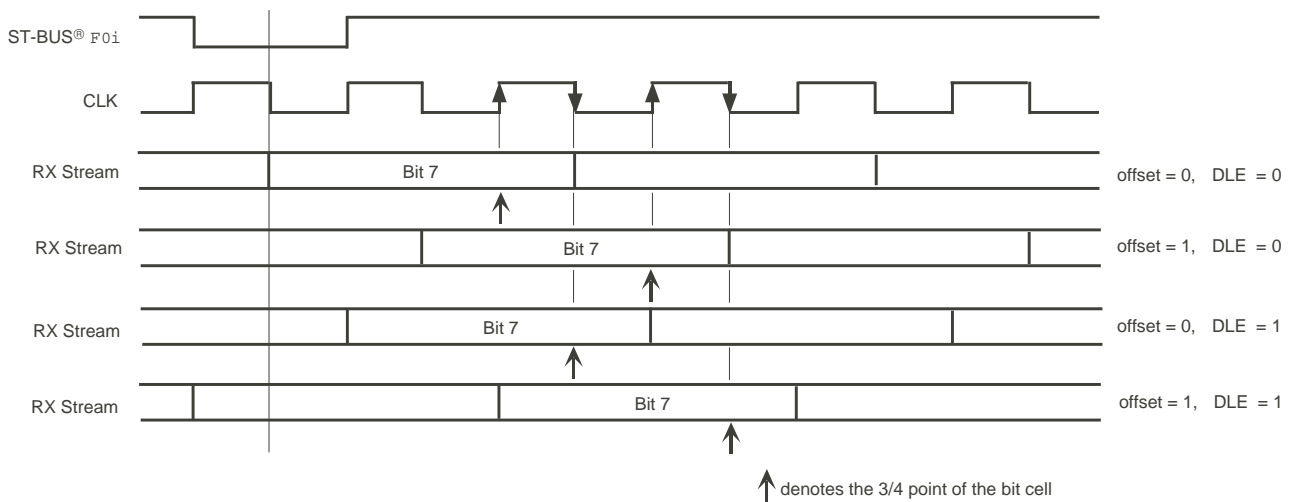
ST-BUS® F0i

CLK

RX Stream

Bit 7

offset = 0, DLE = 0

RX Stream

Bit 7

offset = 1, DLE = 0

RX Stream

Bit 7

offset = 0, DLE = 1

RX Stream

Bit 7

offset = 1, DLE = 1

denotes the 3/4 point of the bit cell